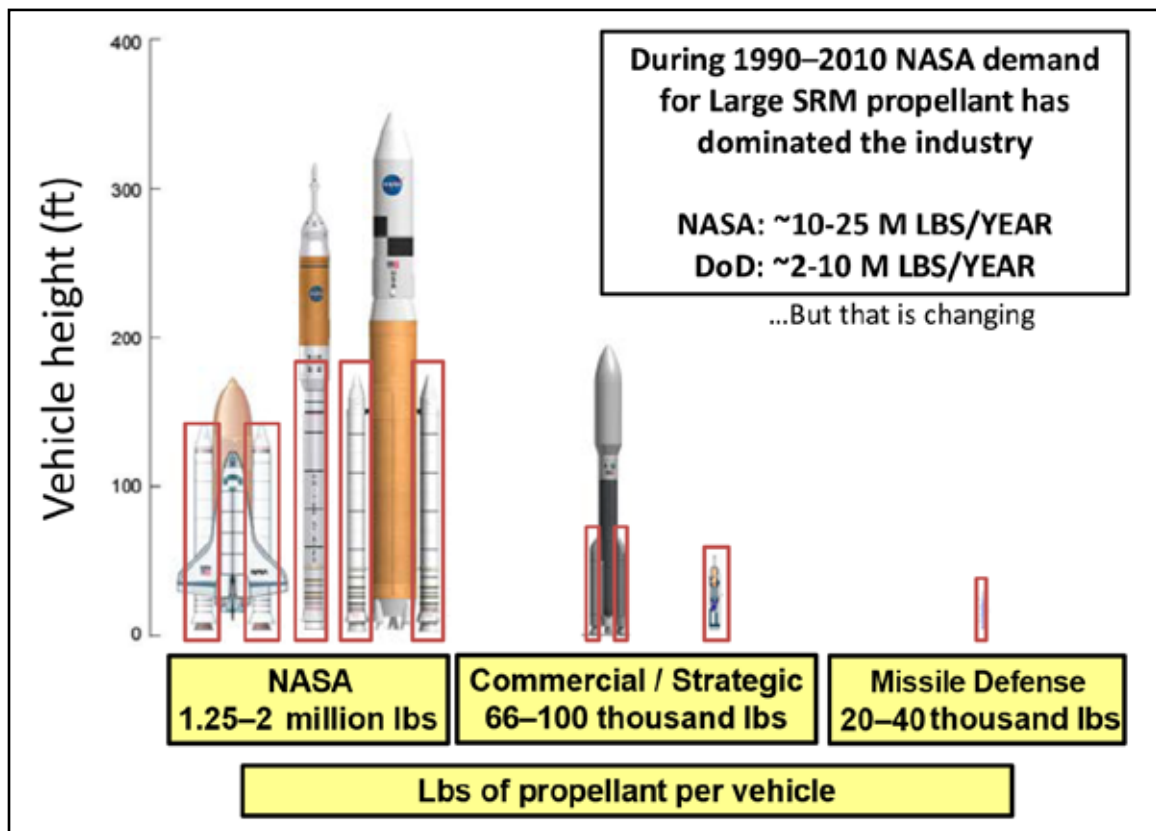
During 1990–2010 NASA demand for Large SRM propellant has dominated the industry

NASA: ~10-25 M LBS/YEAR
DoD: ~2-10 M LBS/YEAR

...But that is changing

Vehicle height (ft)

400
300
200
100
0

NASA
1.25–2 million lbs

Commercial / Strategic
66–100 thousand lbs

Missile Defense
20–40 thousand lbs

Lbs of propellant per vehicle